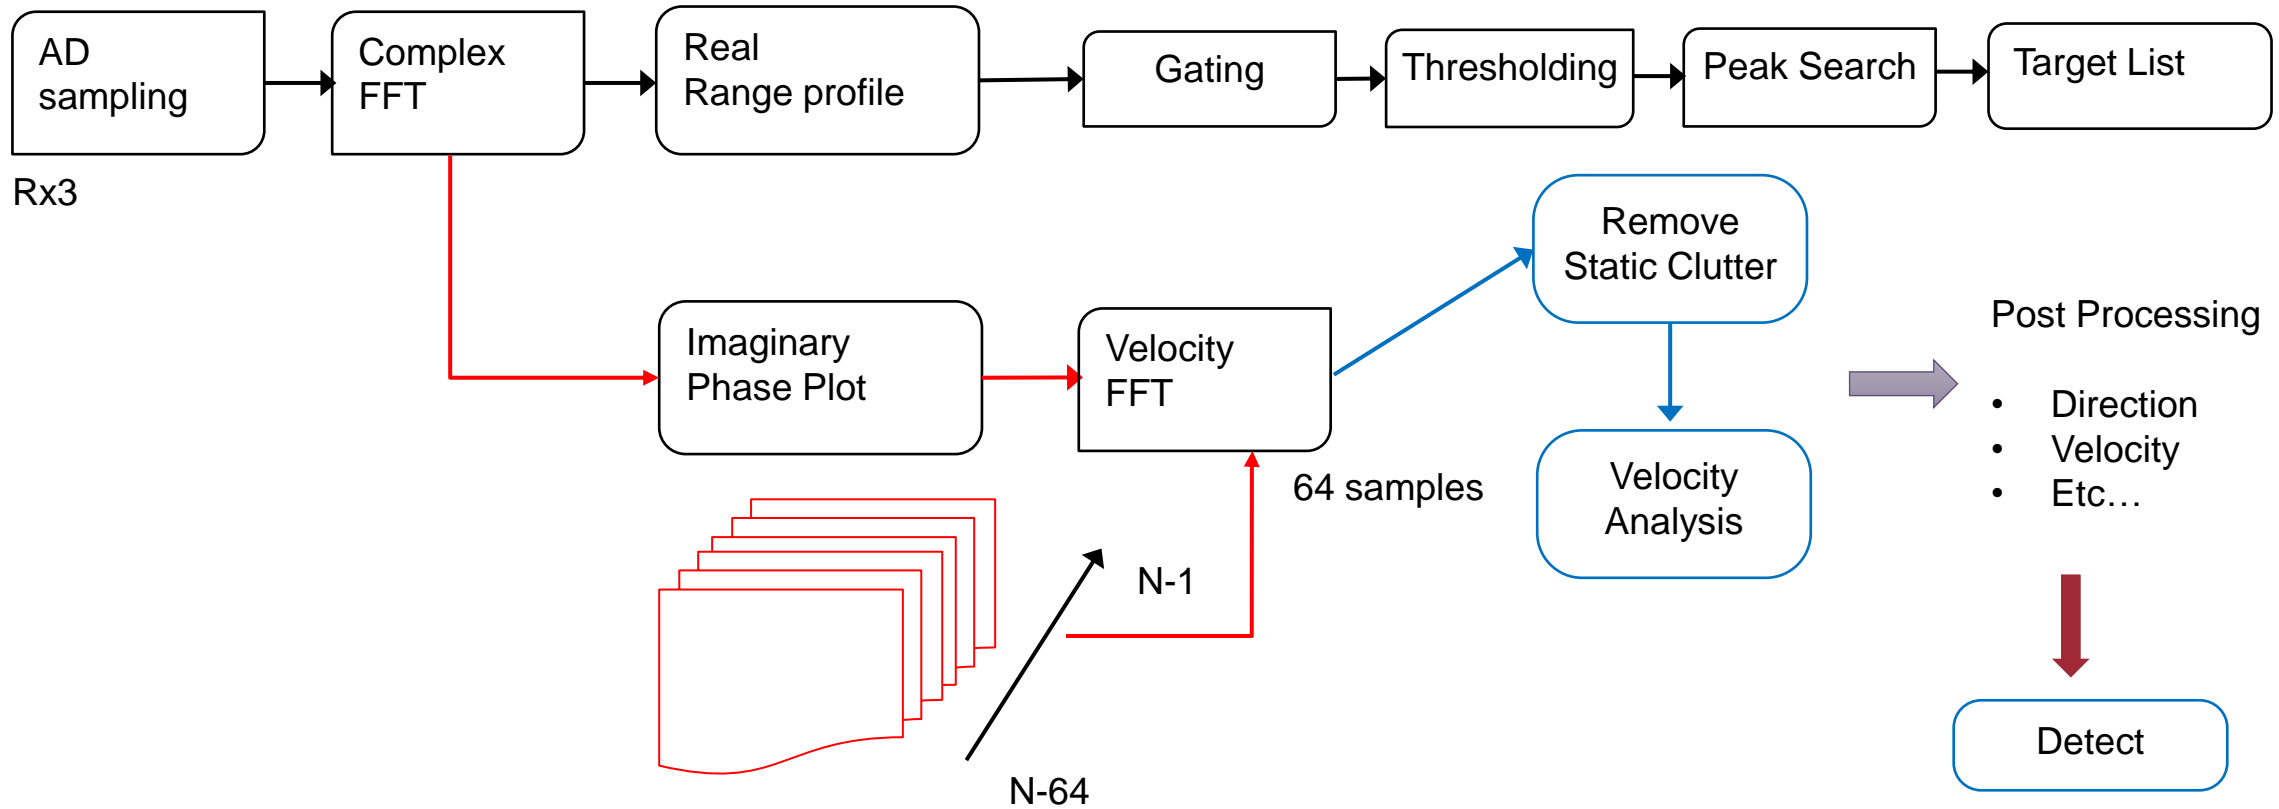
AD sampling

Rx3

Complex FFT

Real Range profile

Gating

Thresholding

Peak Search

Target List

Remove Static Clutter

Imaginary Phase Plot

Velocity FFT

64 samples

Velocity Analysis

Post Processing

- Direction
- Velocity
- Etc…

N-1

N-64

Detect